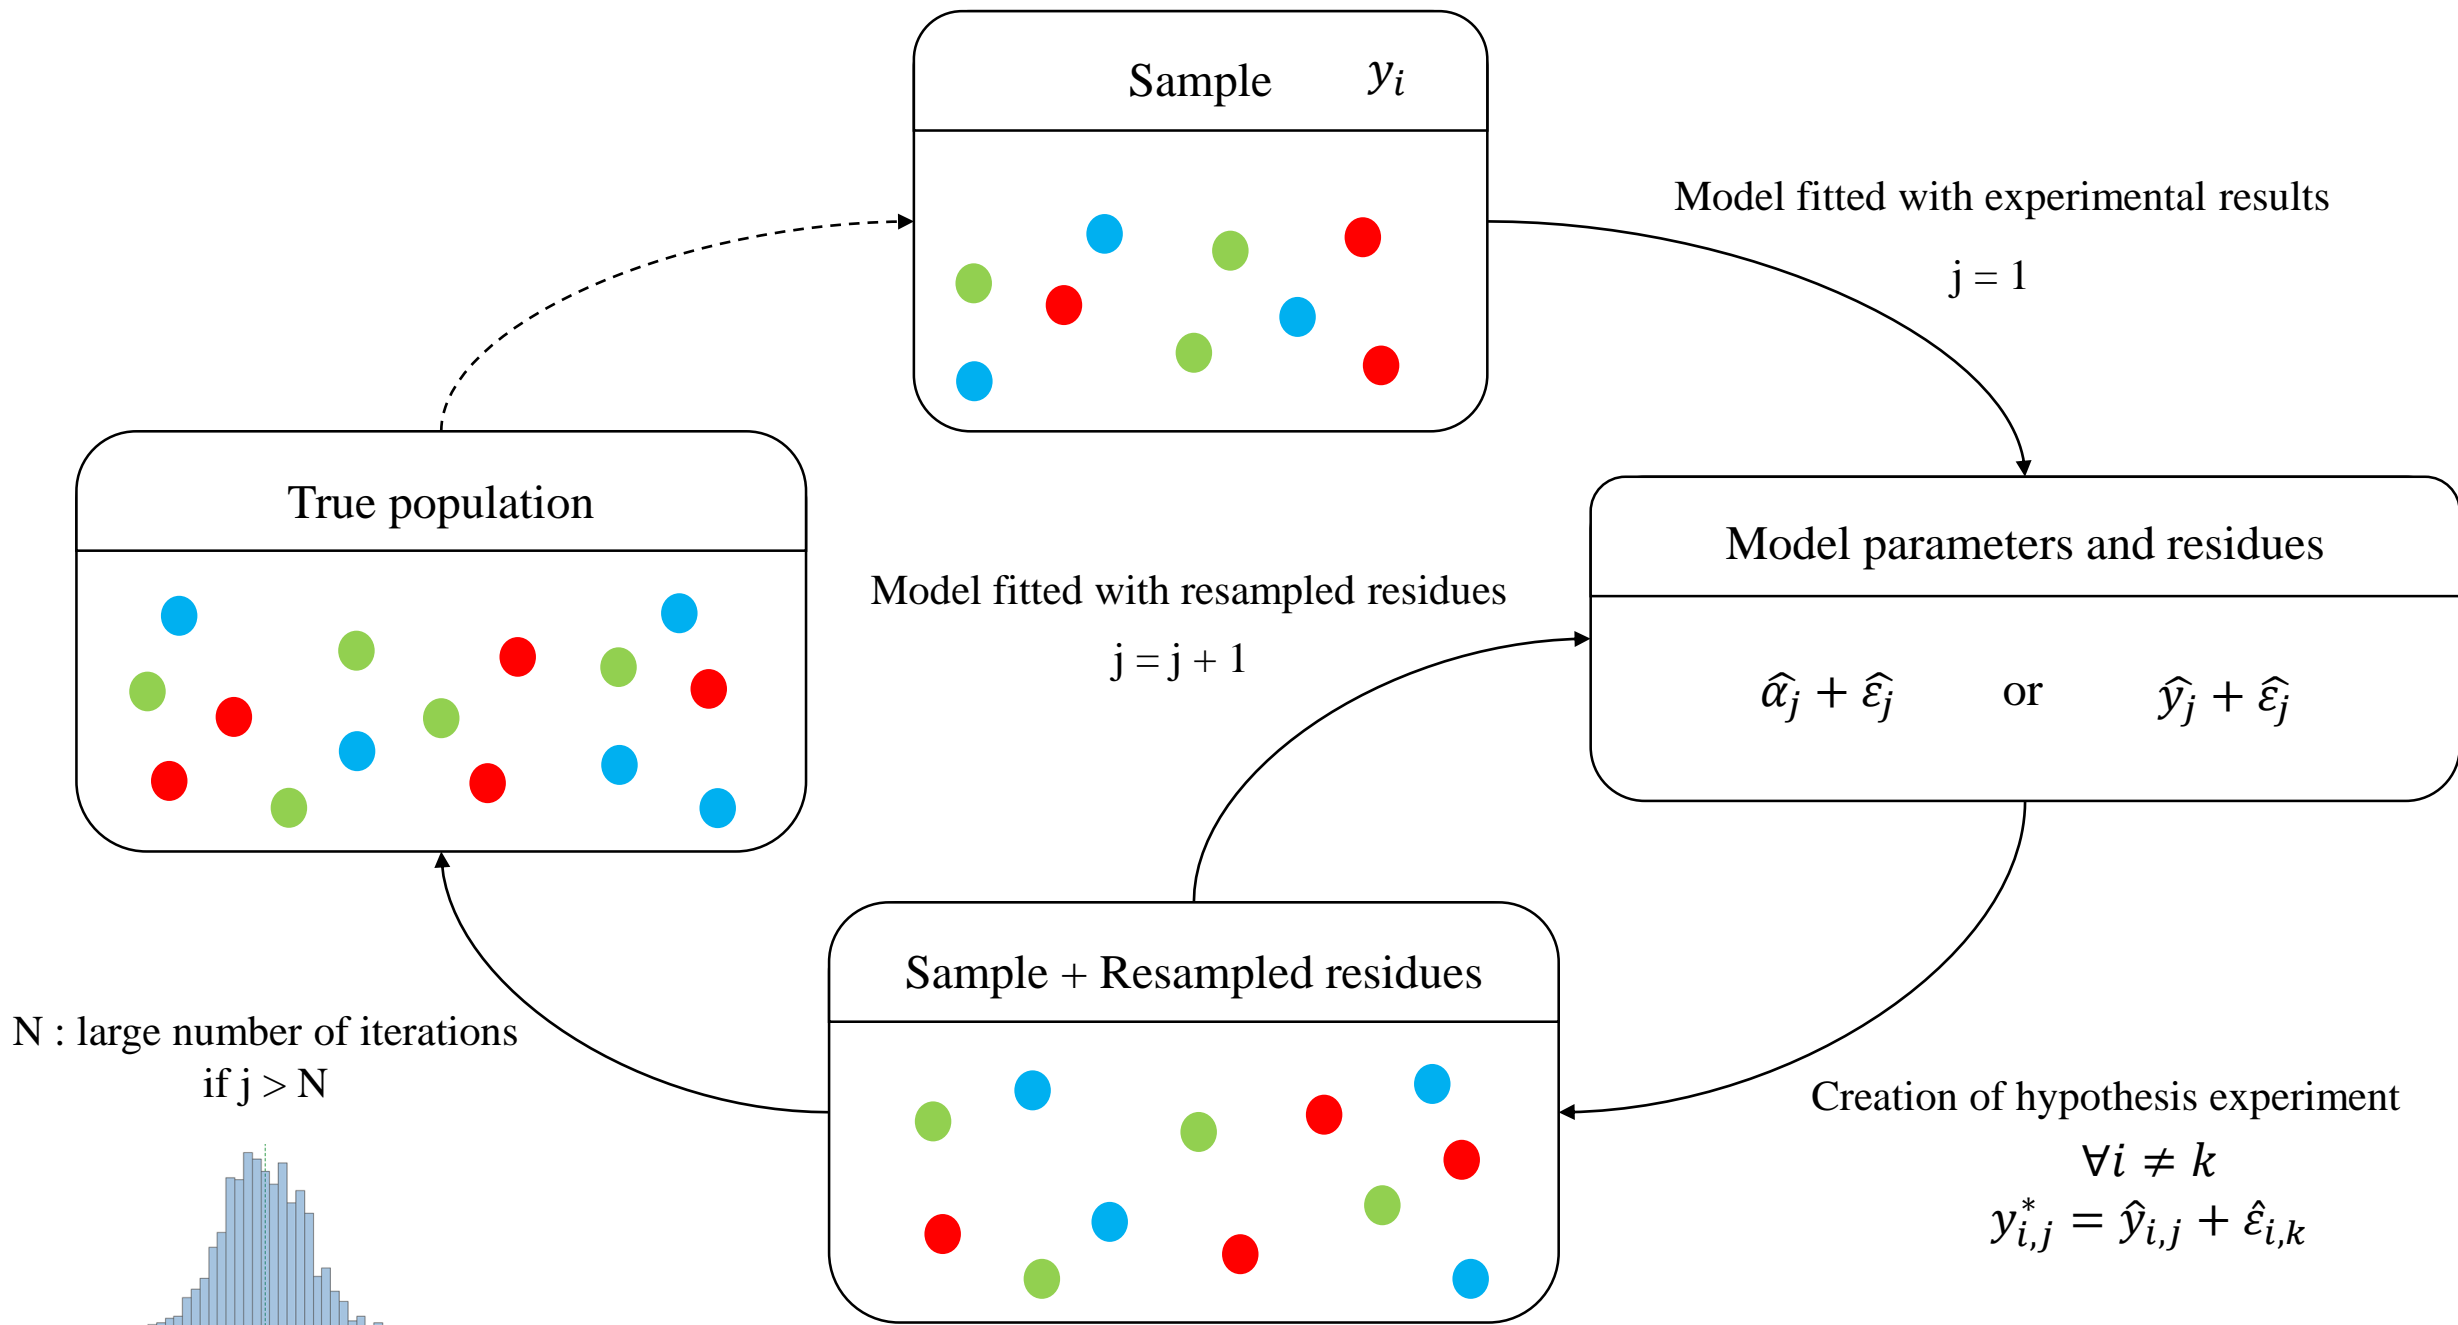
Sample $y_i$

Model fitted with experimental results

j = 1

True population

Model parameters and residues

Model fitted with resampled residues

j = j + 1

$\hat{\alpha}_j + \hat{\varepsilon}_j$ or $\hat{y}_j + \hat{\varepsilon}_j$

Sample + Resampled residues

N : large number of iterations
if j > N

Creation of hypothesis experiment

$\forall i \neq k$
$y^*_{i,j} = \hat{y}_{i,j} + \hat{\varepsilon}_{i,k}$